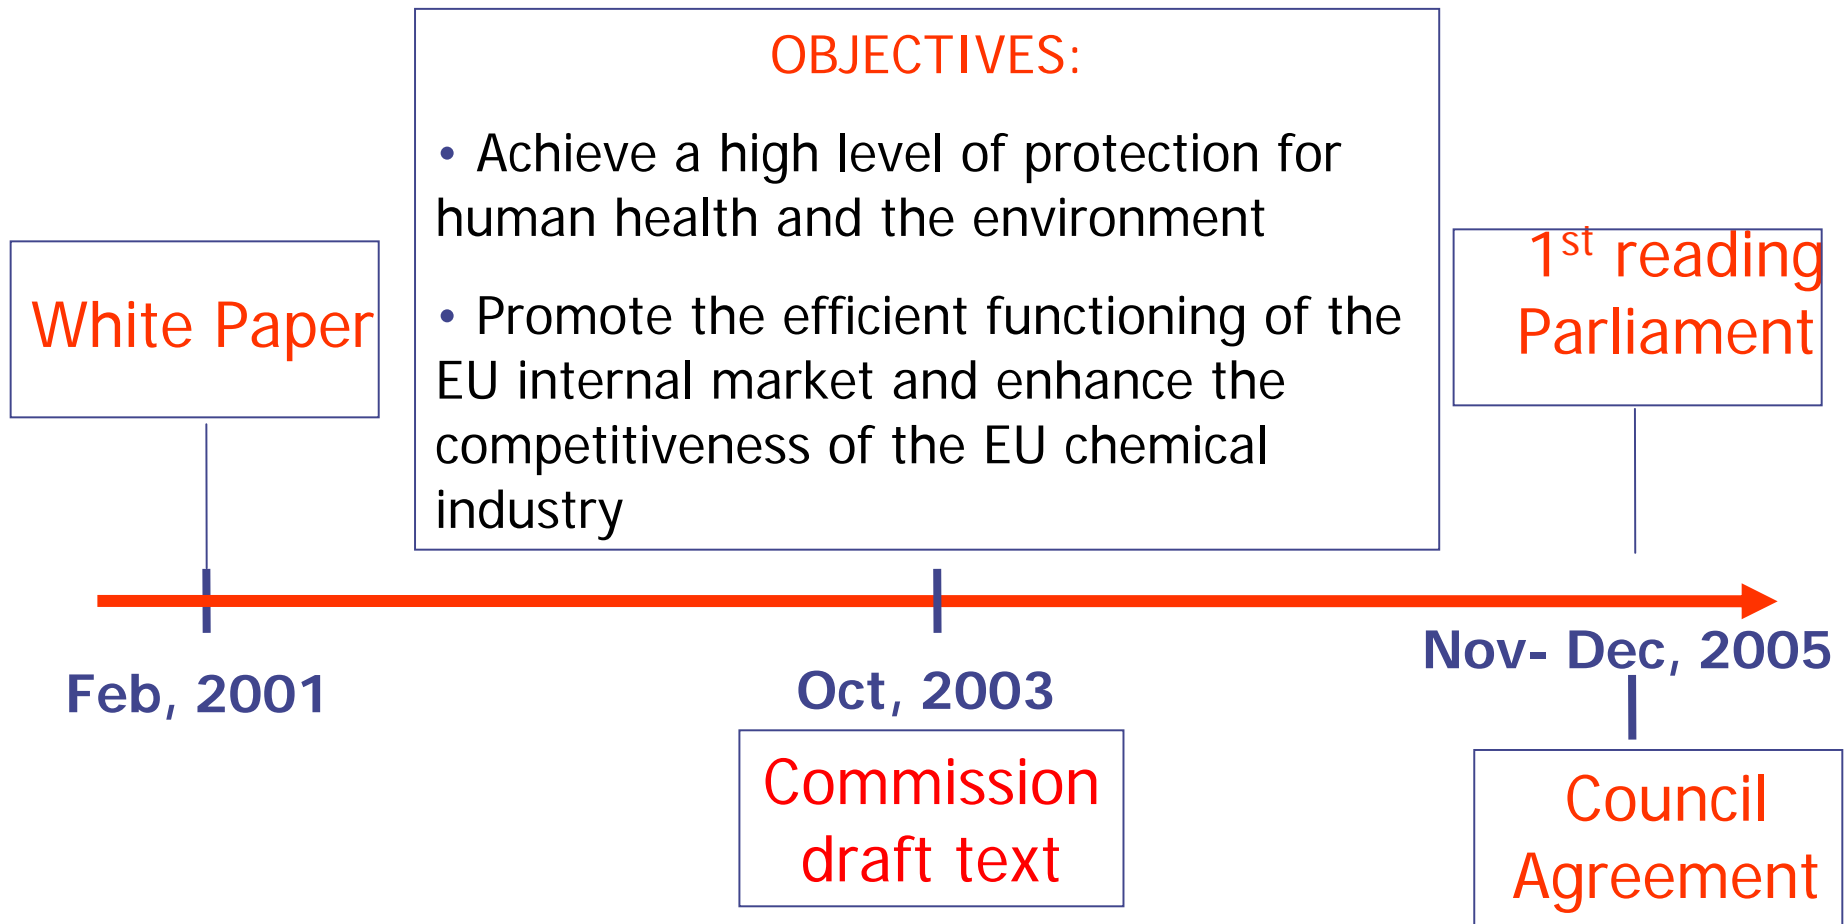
OBJECTIVES:

• Achieve a high level of protection for human health and the environment

• Promote the efficient functioning of the EU internal market and enhance the competitiveness of the EU chemical industry

White Paper

$1^{st}$ reading Parliament

Feb, 2001

Oct, 2003

Nov- Dec, 2005

Commission draft text

Council Agreement